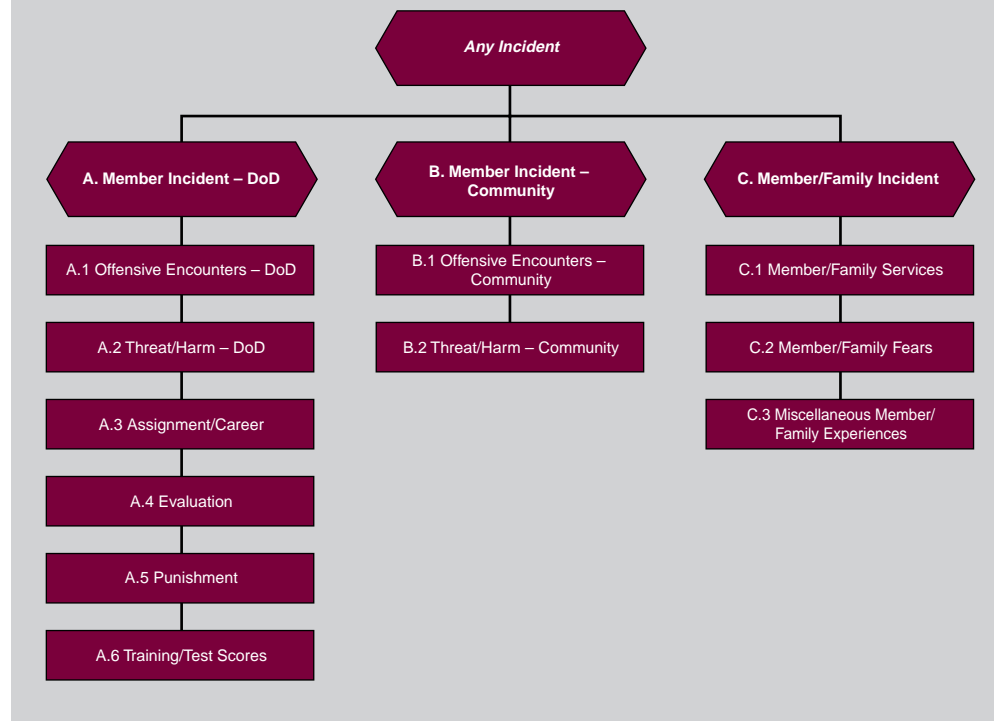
Any Incident

A. Member Incident – DoD

A.1 Offensive Encounters – DoD

A.2 Threat/Harm – DoD

A.3 Assignment/Career

A.4 Evaluation

A.5 Punishment

A.6 Training/Test Scores

B. Member Incident – Community

B.1 Offensive Encounters – Community

B.2 Threat/Harm – Community

C. Member/Family Incident

C.1 Member/Family Services

C.2 Member/Family Fears

C.3 Miscellaneous Member/ Family Experiences